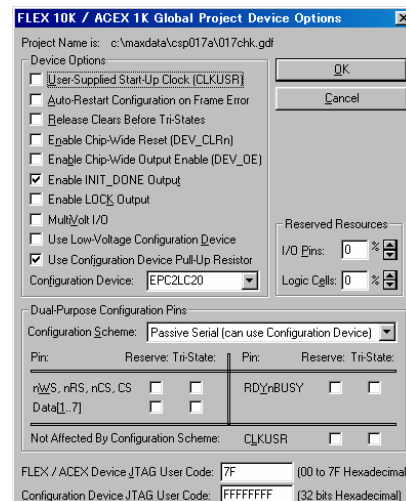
FLEX 10K / ACEX 1K Global Project Device Options

Project Name is: c:\maxdata\csp017a\017chk.gdf

Device Options

User-Supplied Start-Up Clock (CLKUSR)

Auto-Restart Configuration on Frame Error

Release Clears Before Tri-States

Enable Chip-Wide Reset (DEV_CLRn)

Enable Chip-Wide Output Enable (DEV_OE)

Enable INIT_DONE Output

Enable LOCK Output

MultiVolt I/O

Use Low-Voltage Configuration Device

Use Configuration Device Pull-Up Resistor

Configuration Device: EPC2LC20

OK

Cancel

Reserved Resources

I/O Pins: 0 %

Logic Cells: 0 %

Dual-Purpose Configuration Pins

Configuration Scheme: Passive Serial (can use Configuration Device)

| Pin: | Reserve: | Tri-State: | Pin: | Reserve: | Tri-State: |
|---|---|---|---|---|---|
| nWS, nRS, nCS, CS | | | RDYnBUSY | | |
| Data[1..7] | | | | | |

Not Affected By Configuration Scheme: CLKUSR

FLEX / ACEX Device JTAG User Code: 7F (00 to 7F Hexadecimal

Configuration Device JTAG User Code: FFFFFFFF (32 bits Hexadecimal)